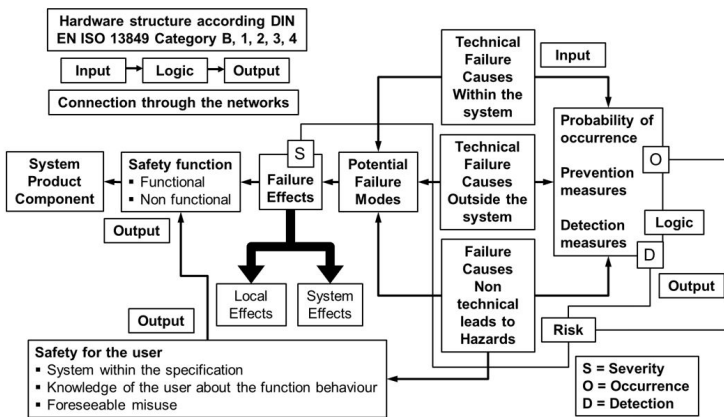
Hardware structure according DIN EN ISO 13849 Category B, 1, 2, 3, 4

Input → Logic → Output

Connection through the networks

Technical Failure Causes Within the system

Input

Technical Failure Causes Outside the system

Failure Causes Non technical leads to Hazards

Probability of occurrence

O

Prevention measures

Detection measures

Logic

D

Output

Risk

System Product Component

Safety function
▪ Functional
▪ Non functional

S

Failure Effects

Potential Failure Modes

Output

Local Effects

System Effects

Output

Safety for the user
▪ System within the specification
▪ Knowledge of the user about the function behaviour
▪ Foreseeable misuse

S = Severity
O = Occurrence
D = Detection